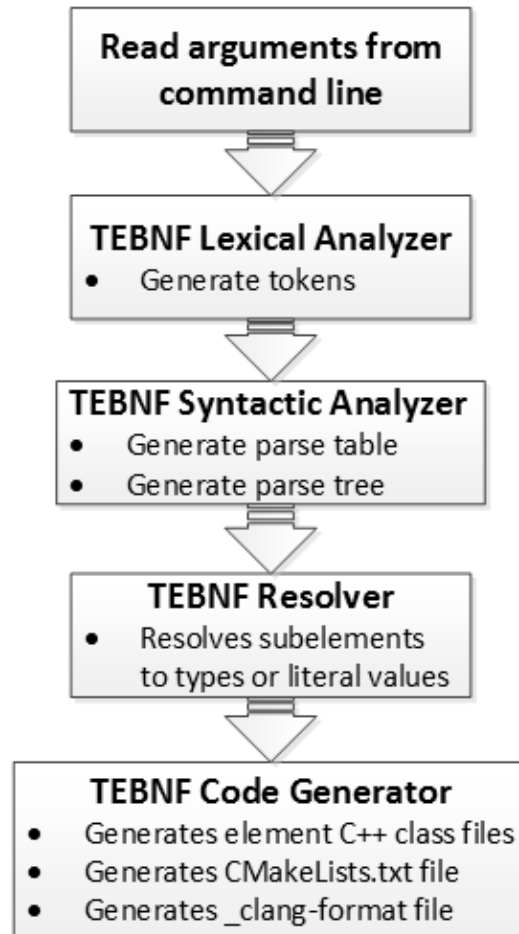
Read arguments from command line

TEBNF Lexical Analyzer
• Generate tokens

TEBNF Syntactic Analyzer
• Generate parse table
• Generate parse tree

TEBNF Resolver
• Resolves subelements to types or literal values

TEBNF Code Generator
• Generates element C++ class files
• Generates CMakeLists.txt file
• Generates _clang-format file